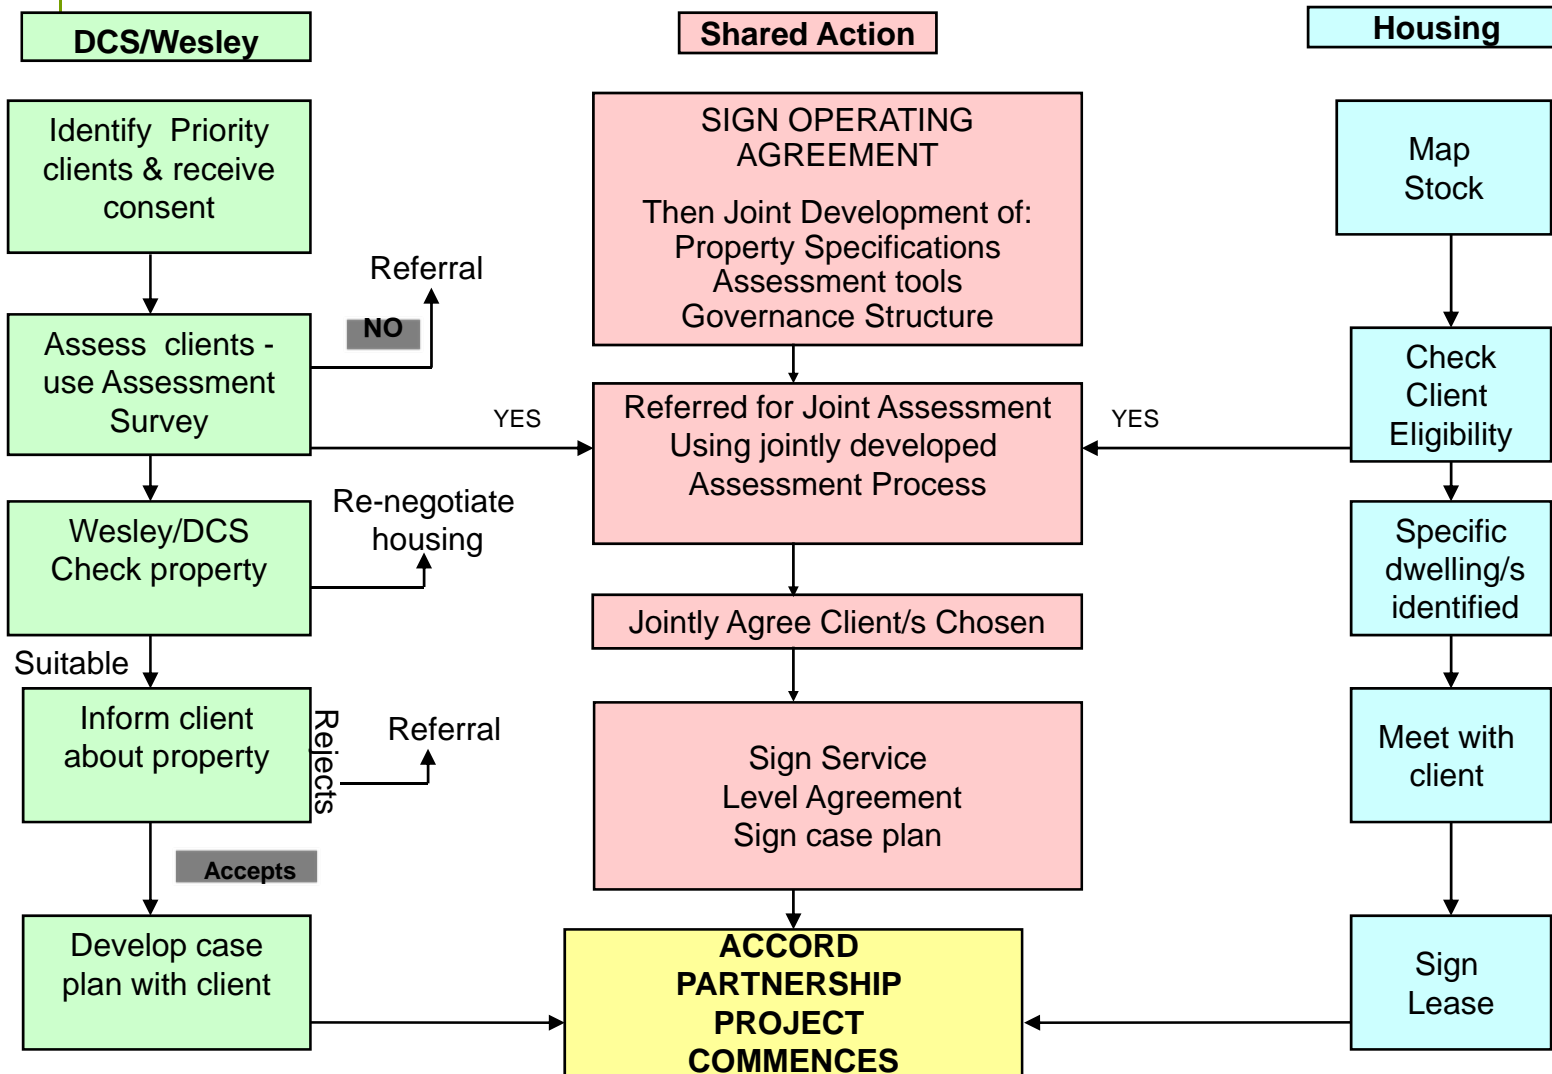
DCS/Wesley

Shared Action

Housing

Identify Priority clients & receive consent

SIGN OPERATING AGREEMENT

Then Joint Development of: Property Specifications Assessment tools Governance Structure

Map Stock

Referral

NO

Assess clients - use Assessment Survey

YES

Referred for Joint Assessment Using jointly developed Assessment Process

YES

Check Client Eligibility

Re-negotiate housing

Wesley/DCS Check property

Specific dwelling/s identified

Jointly Agree Client/s Chosen

Suitable

Inform client about property

Rejects

Referral

Sign Service Level Agreement Sign case plan

Meet with client

Accepts

Develop case plan with client

ACCORD PARTNERSHIP PROJECT COMMENCES

Sign Lease